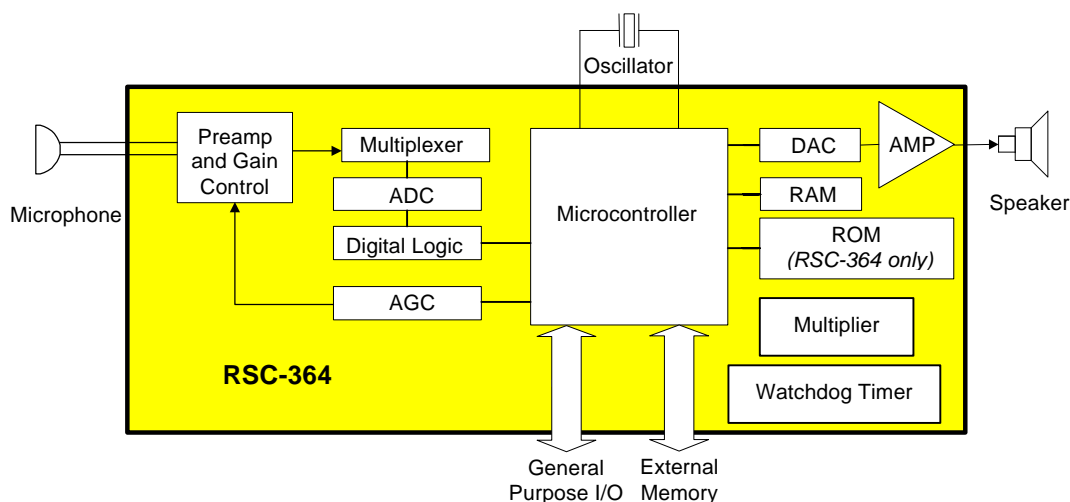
Oscillator

Microphone

Preamp and Gain Control

Multiplexer

ADC

Digital Logic

AGC

Microcontroller

DAC

AMP

Speaker

RAM

ROM
*(RSC-364 only)*

Multiplier

Watchdog Timer

RSC-364

General Purpose I/O

External Memory